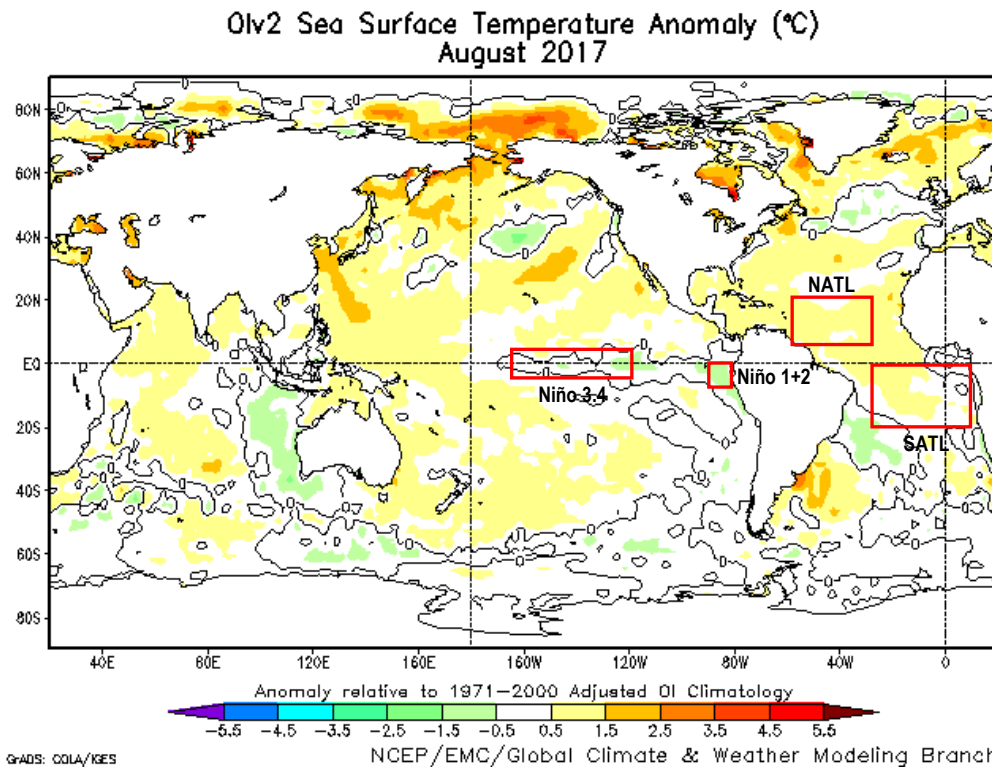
OIv2 Sea Surface Temperature Anomaly (°C)
August 2017

80N
60N
40N
20N
EQ
20S
40S
60S
80S

NATL
Niño 3.4
Niño 1+2
SATL

40E 80E 120E 160E 160W 120W 80W 40W 0

Anomaly relative to 1971–2000 Adjusted OI Climatology

–5.5 –4.5 –3.5 –2.5 –1.5 –0.5 0.5 1.5 2.5 3.5 4.5 5.5

GrADS: COLA/IGES
NCEP/EMC/Global Climate & Weather Modeling Branch